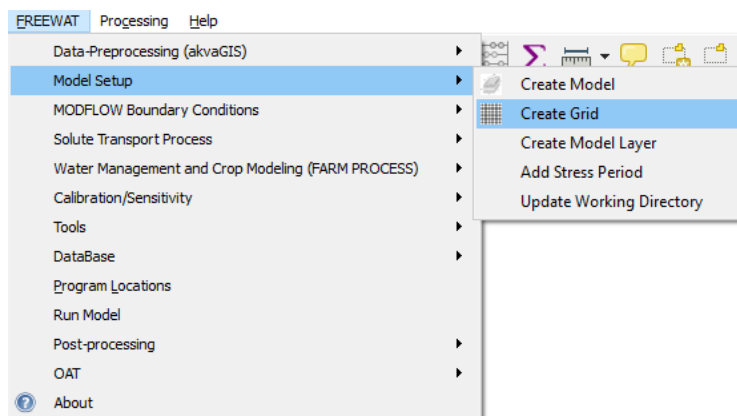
FREEWAT Processing Help

Data-Preprocessing (akvaGIS)
Model Setup
MODFLOW Boundary Conditions
Solute Transport Process
Water Management and Crop Modeling (FARM PROCESS)
Calibration/Sensitivity
Tools
DataBase
Program Locations
Run Model
Post-processing
OAT
About

Create Model
Create Grid
Create Model Layer
Add Stress Period
Update Working Directory